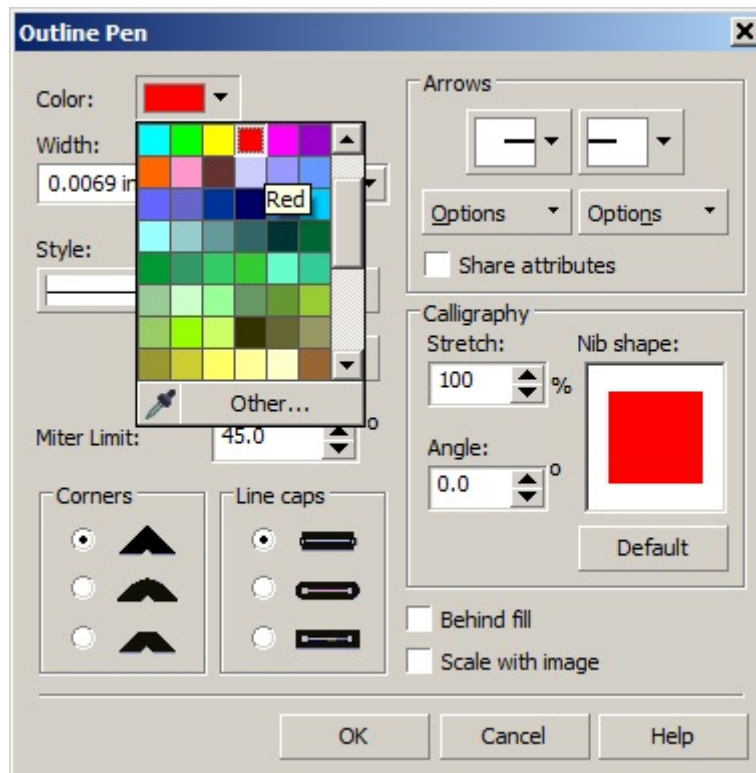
Outline Pen

Color:

Width:

0.0069 in

Red

Style:

Other...

Miter Limit:

45.0

o

Corners

Line caps

Arrows

Options

Options

Share attributes

Calligraphy

Stretch:

100

%

Nib shape:

Angle:

0.0

o

Default

Behind fill

Scale with image

OK

Cancel

Help